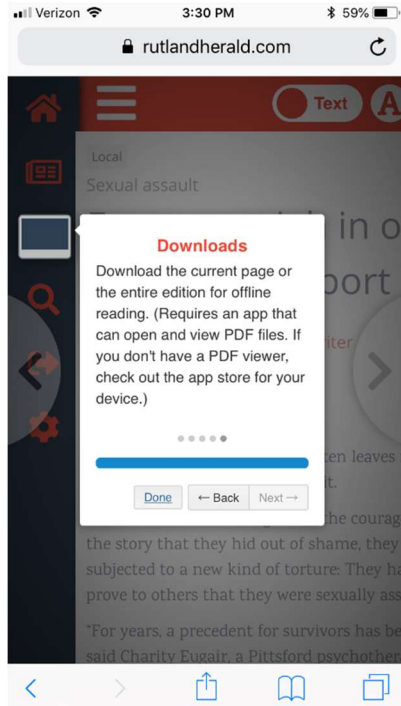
Verizon 3:30 PM 59%

rutlandherald.com

Text A

Local

Sexual assault

in o

port

iter

Downloads

Download the current page or the entire edition for offline reading. (Requires an app that can open and view PDF files. If you don't have a PDF viewer, check out the app store for your device.)

Done ← Back Next →

ten leaves

it.

the courag

the story that they hid out of shame, they

subjected to a new kind of torture: They ha

prove to others that they were sexually ass

"For years, a precedent for survivors has be

said Charity Eugair, a Pittsford psychother